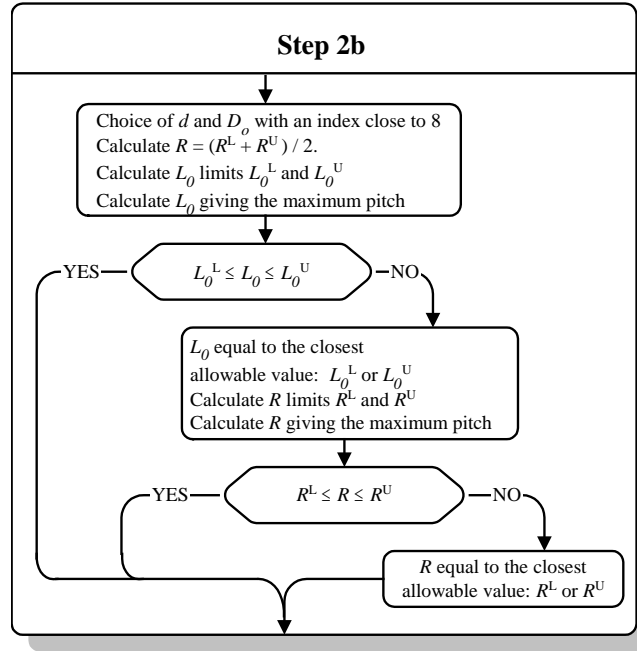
Step 2b

Choice of $d$ and $D_o$ with an index close to 8
Calculate $R = (R^L + R^U) / 2$.
Calculate $L_0$ limits $L_0^L$ and $L_0^U$
Calculate $L_0$ giving the maximum pitch

YES

$L_0^L \leq L_0 \leq L_0^U$

NO

$L_0$ equal to the closest allowable value: $L_0^L$ or $L_0^U$
Calculate $R$ limits $R^L$ and $R^U$
Calculate $R$ giving the maximum pitch

YES

$R^L \leq R \leq R^U$

NO

$R$ equal to the closest allowable value: $R^L$ or $R^U$